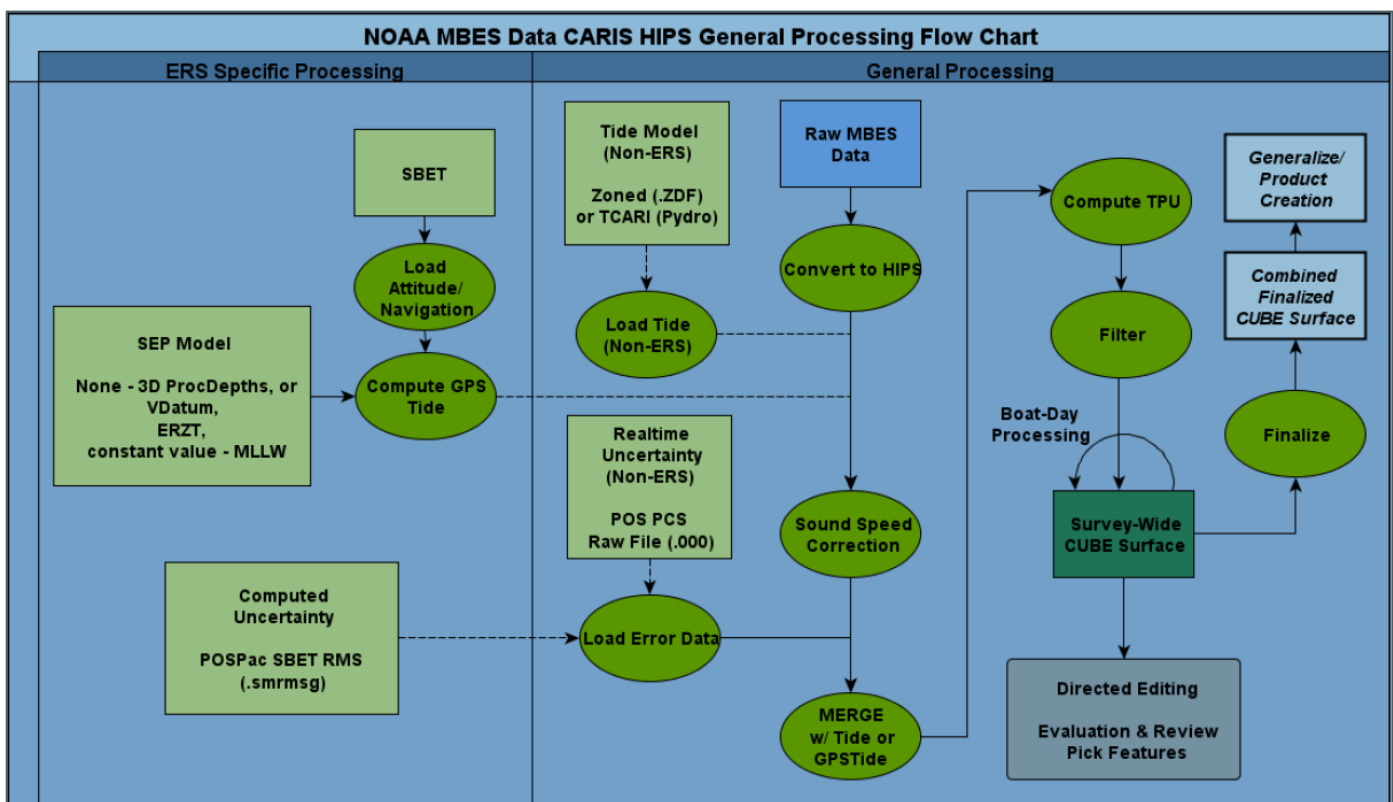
NOAA MBES Data CARIS HIPS General Processing Flow Chart

ERS Specific Processing

General Processing

SBET

Load Attitude/ Navigation

SEP Model

None - 3D ProcDepths, or VDatum, ERZT, constant value - MLLW

Compute GPS Tide

Computed Uncertainty

POSPac SBET RMS (.smrmsg)

Tide Model (Non-ERS)

Zoned (.ZDF) or TCARI (Pydro)

Load Tide (Non-ERS)

Realtime Uncertainty (Non-ERS)

POS PCS Raw File (.000)

Load Error Data

Raw MBES Data

Convert to HIPS

Sound Speed Correction

MERGE w/ Tide or GPSTide

Compute TPU

Filter

Boat-Day Processing

Survey-Wide CUBE Surface

Directed Editing

Evaluation & Review Pick Features

Generalize/ Product Creation

Combined Finalized CUBE Surface

Finalize